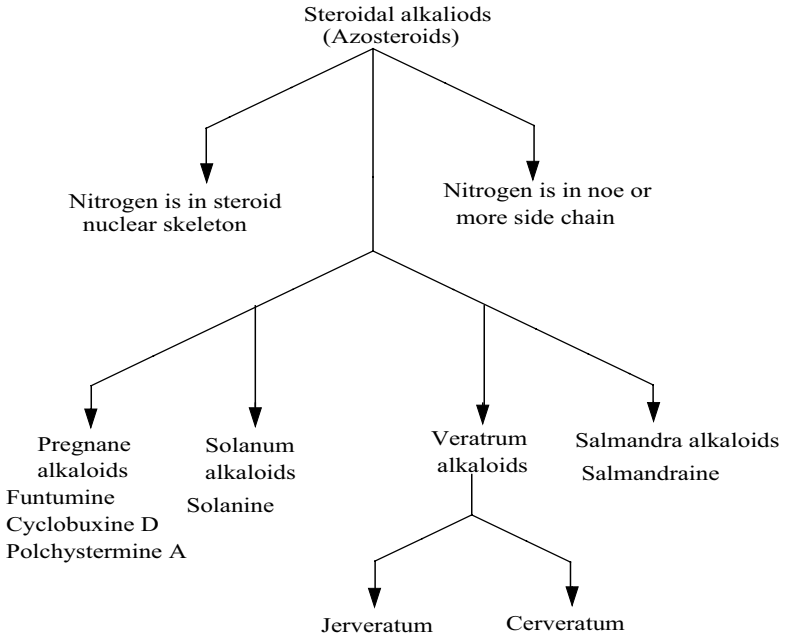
Steroidal alkaliods
(Azosteroids)

Nitrogen is in steroid nuclear skeleton

Nitrogen is in noe or more side chain

Pregnane alkaloids
Funtumine
Cyclobuxine D
Polchystermine A

Solanum alkaloids
Solanine

Veratrum alkaloids

Salmandra alkaloids
Salmandraine

Jerveratum

Cerveratum